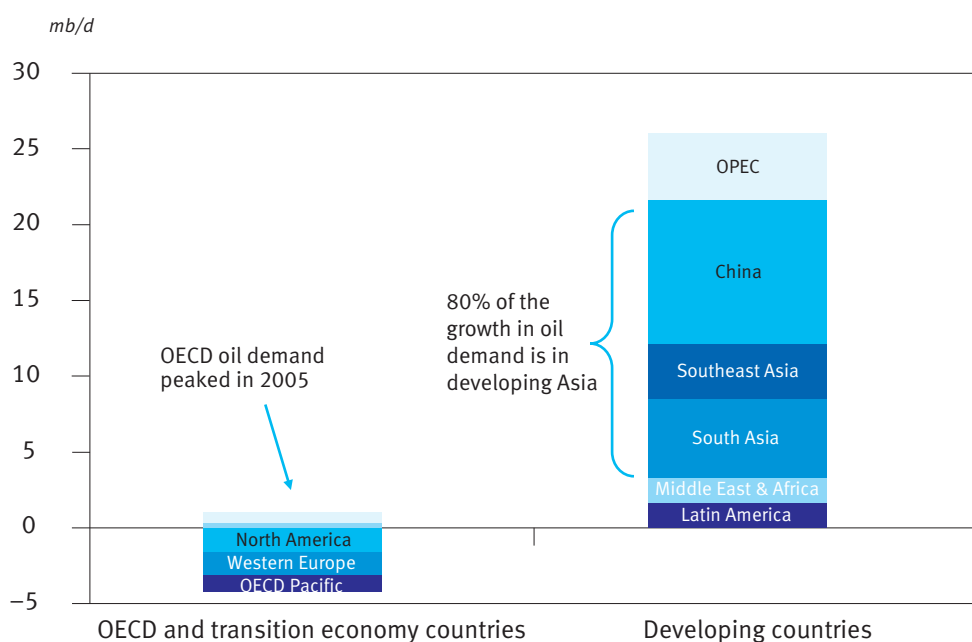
mb/d

30
25
20
15
10
5
0
−5

OECD oil demand peaked in 2005

North America
Western Europe
OECD Pacific

80% of the growth in oil demand is in developing Asia

OPEC
China
Southeast Asia
South Asia
Middle East & Africa
Latin America

OECD and transition economy countries
Developing countries